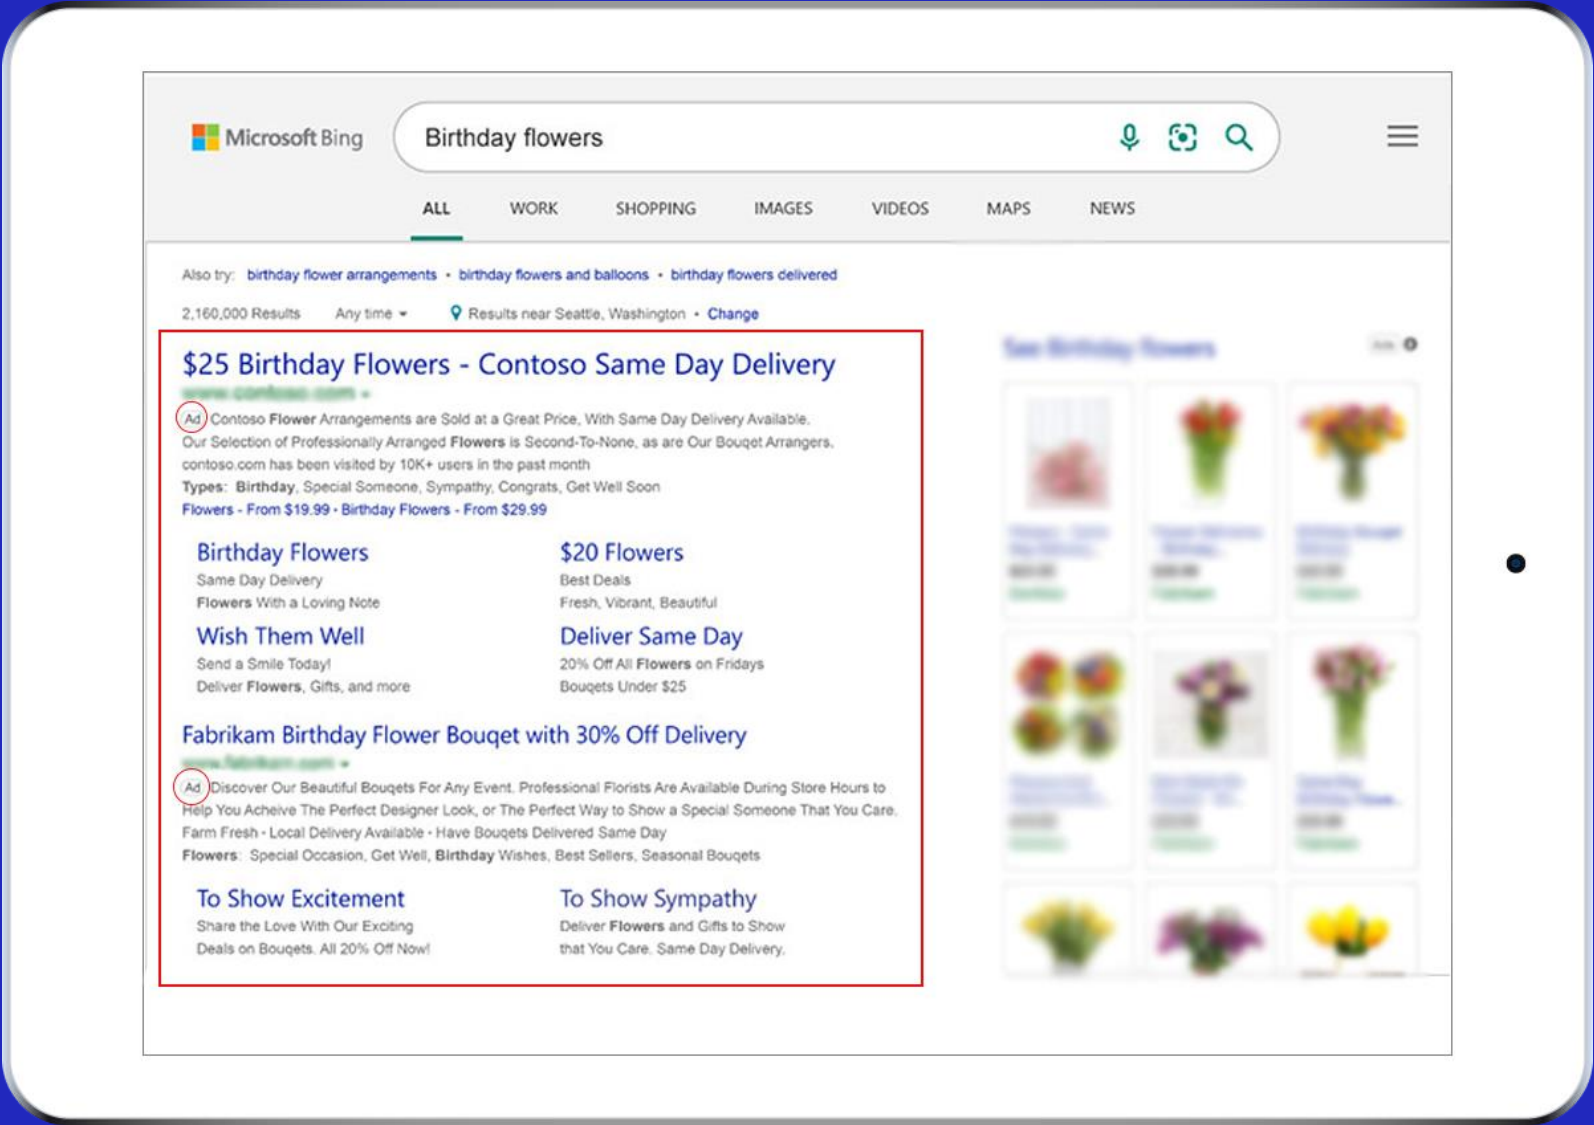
Microsoft Bing

Birthday flowers

ALL WORK SHOPPING IMAGES VIDEOS MAPS NEWS

Also try: birthday flower arrangements • birthday flowers and balloons • birthday flowers delivered

2,160,000 Results Any time Results near Seattle, Washington • Change

$25 Birthday Flowers - Contoso Same Day Delivery
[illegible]

Ad Contoso Flower Arrangements are Sold at a Great Price, With Same Day Delivery Available. Our Selection of Professionally Arranged Flowers is Second-To-None, as are Our Bouqet Arrangers.
contoso.com has been visited by 10K+ users in the past month
Types: Birthday, Special Someone, Sympathy, Congrats, Get Well Soon
Flowers - From $19.99 - Birthday Flowers - From $29.99

Birthday Flowers
Same Day Delivery
Flowers With a Loving Note

$20 Flowers
Best Deals
Fresh, Vibrant, Beautiful

Wish Them Well
Send a Smile Today!
Deliver Flowers, Gifts, and more

Deliver Same Day
20% Off All Flowers on Fridays
Bouqets Under $25

Fabrikam Birthday Flower Bouqet with 30% Off Delivery
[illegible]

Ad Discover Our Beautiful Bouqets For Any Event. Professional Florists Are Available During Store Hours to Help You Acheive The Perfect Designer Look, or The Perfect Way to Show a Special Someone That You Care.
Farm Fresh - Local Delivery Available - Have Bouqets Delivered Same Day
Flowers: Special Occasion, Get Well, Birthday Wishes, Best Sellers, Seasonal Bouqets

To Show Excitement
Share the Love With Our Exciting Deals on Bouqets. All 20% Off Now!

To Show Sympathy
Deliver Flowers and Gifts to Show that You Care. Same Day Delivery.

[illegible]